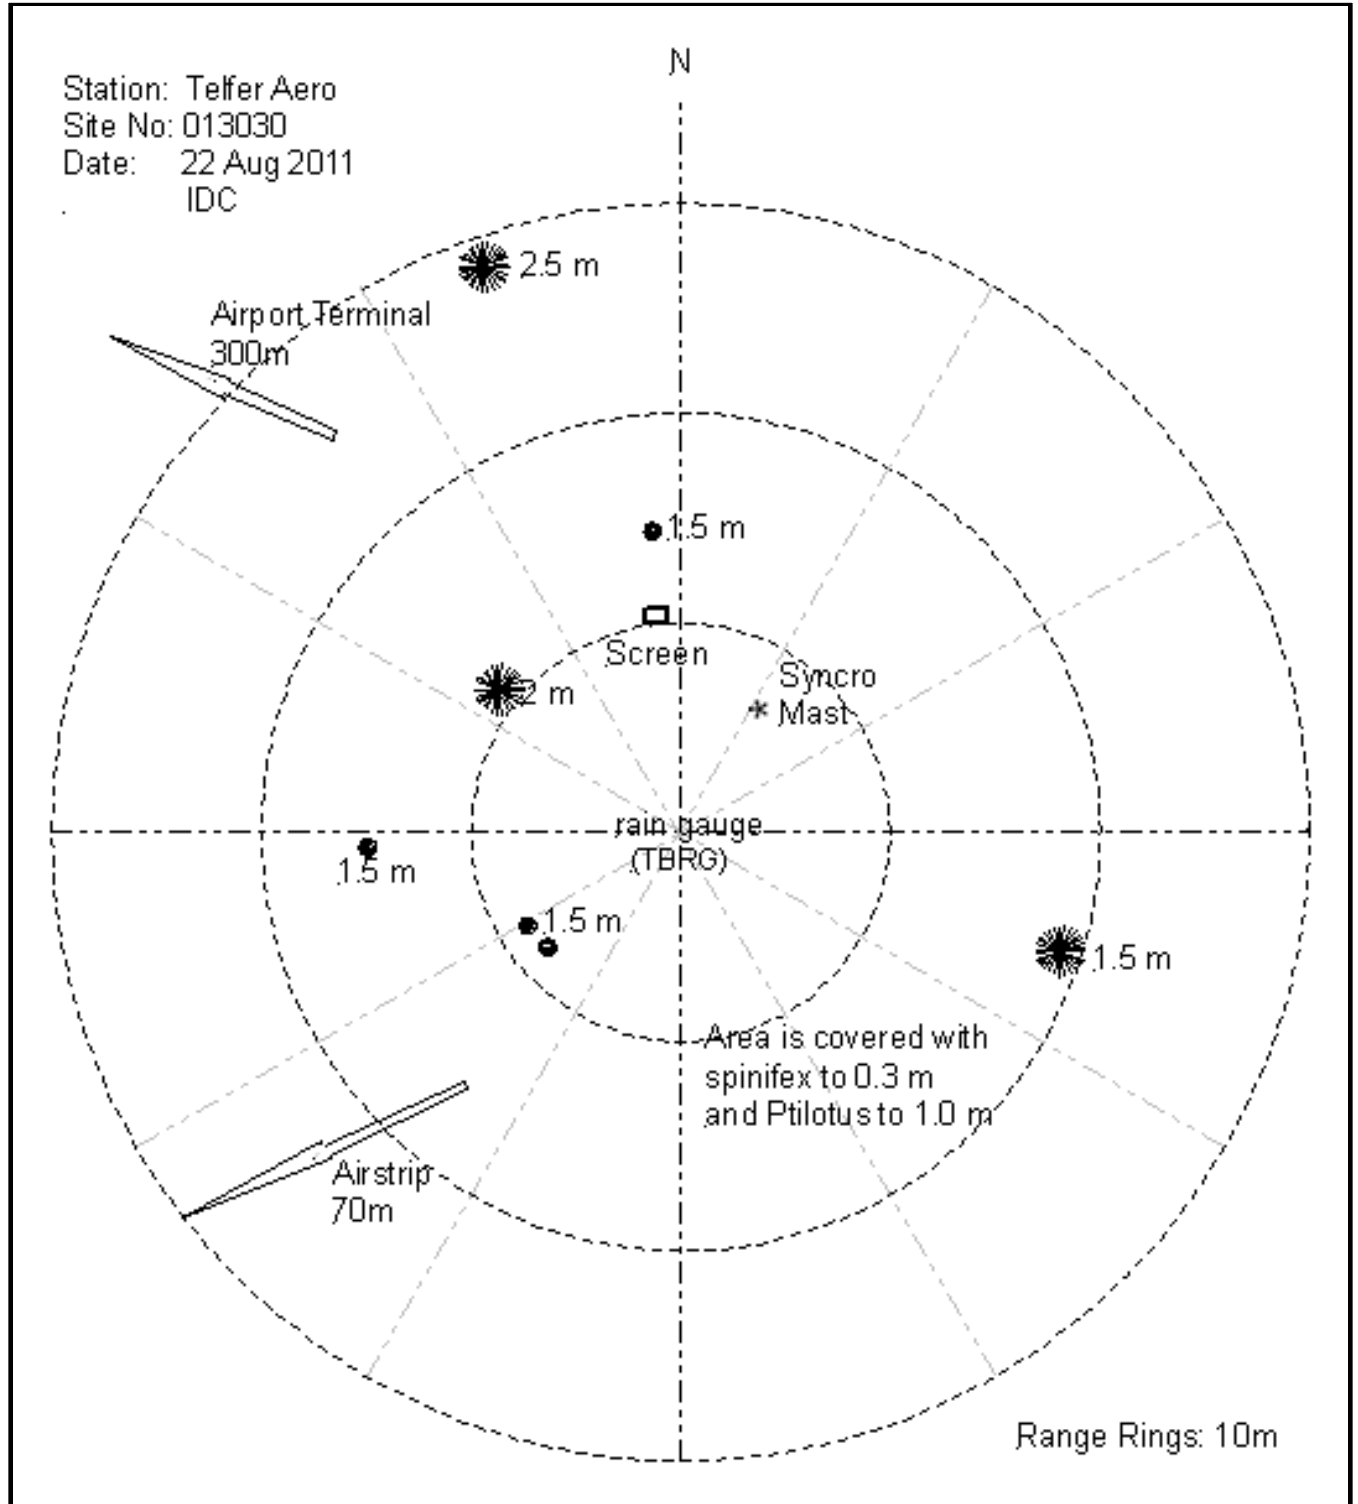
N

Station: Telfer Aero
Site No: 013030
Date: 22 Aug 2011
IDC

2.5 m

Airport Terminal
300m

1.5 m

Screen

2 m

Syncro
Mast

rain gauge
(TBRG)

1.5 m

1.5 m

1.5 m

Area is covered with spinifex to 0.3 m and Ptilotus to 1.0 m

Airstrip
70m

Range Rings: 10m